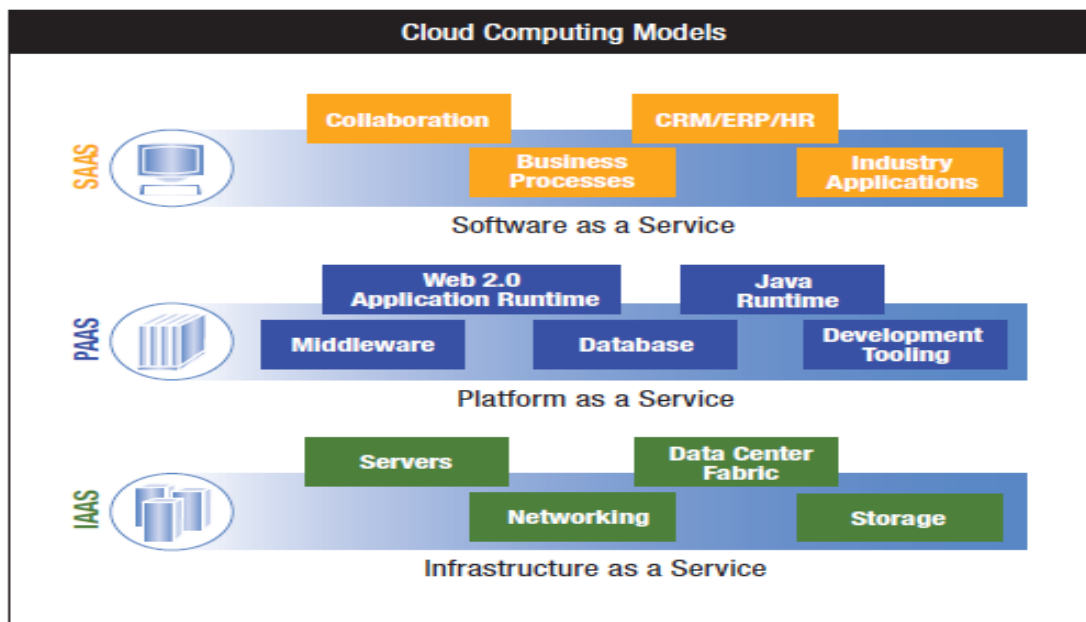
Cloud Computing Models

SAAS

Collaboration

CRM/ERP/HR

Business Processes

Industry Applications

Software as a Service

PAAS

Web 2.0 Application Runtime

Java Runtime

Middleware

Database

Development Tooling

Platform as a Service

IAAS

Servers

Data Center Fabric

Networking

Storage

Infrastructure as a Service